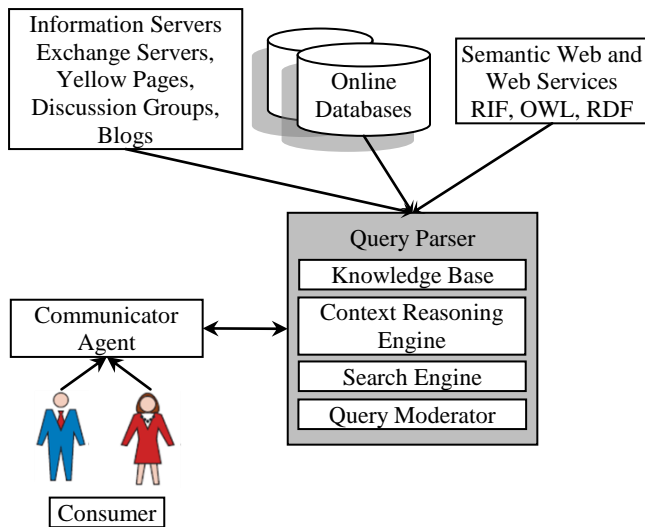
Information Servers
Exchange Servers,
Yellow Pages,
Discussion Groups,
Blogs

Online
Databases

Semantic Web and
Web Services
RIF, OWL, RDF

Query Parser
Knowledge Base
Context Reasoning
Engine
Search Engine
Query Moderator

Communicator
Agent

Consumer